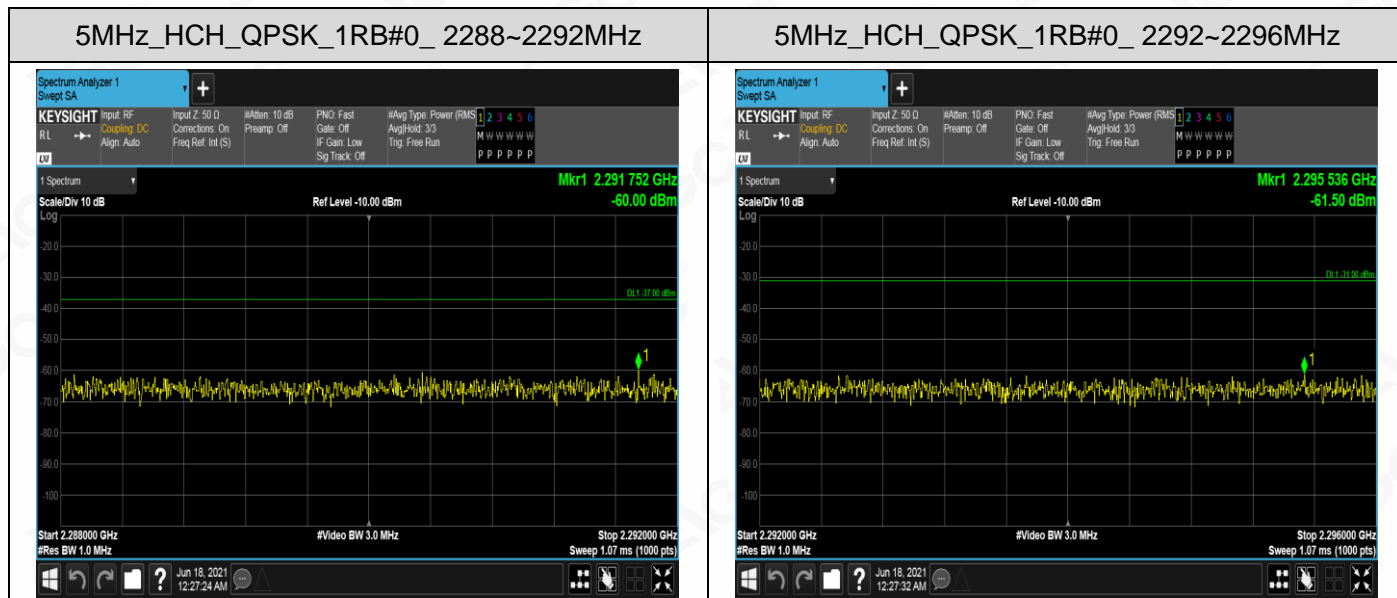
| 5MHz_HCH_QPSK_1RB#0_ 2288~2292MHz | 5MHz_HCH_QPSK_1RB#0_ 2292~2296MHz |
|---|---|
| Spectrum Analyzer 1 Swept SA + KEYSIGHT Input: RF Coupling: DC Align: Auto Input Z: 50 Ω Corrections: On Freq Ref: Int (S) #Atten: 10 dB Preamp: Off PNO: Fast Gate: Off IF Gain: Low Sig Track: Off #Avg Type: Power (RMS) Avg\|Hold: 3/3 Trig: Free Run 1 2 3 4 5 6 M W W W W W P P P P P P RL LXI 1 Spectrum Mkr1 2.291 752 GHz -60.00 dBm Scale/Div 10 dB Ref Level -10.00 dBm Log -20.0 -30.0 -40.0 -50.0 -60.0 -70.0 -80.0 -90.0 -100 DL1 -37.00 dBm 1 Start 2.288000 GHz #Res BW 1.0 MHz #Video BW 3.0 MHz Stop 2.292000 GHz Sweep 1.07 ms (1000 pts) ? Jun 18, 2021 12:27:24 AM | Spectrum Analyzer 1 Swept SA + KEYSIGHT Input: RF Coupling: DC Align: Auto Input Z: 50 Ω Corrections: On Freq Ref: Int (S) #Atten: 10 dB Preamp: Off PNO: Fast Gate: Off IF Gain: Low Sig Track: Off #Avg Type: Power (RMS) Avg\|Hold: 3/3 Trig: Free Run 1 2 3 4 5 6 M W W W W W P P P P P P RL LXI 1 Spectrum Mkr1 2.295 536 GHz -61.50 dBm Scale/Div 10 dB Ref Level -10.00 dBm Log -20.0 -30.0 -40.0 -50.0 -60.0 -70.0 -80.0 -90.0 -100 DL1 -31.00 dBm 1 Start 2.292000 GHz #Res BW 1.0 MHz #Video BW 3.0 MHz Stop 2.296000 GHz Sweep 1.07 ms (1000 pts) ? Jun 18, 2021 12:27:32 AM |